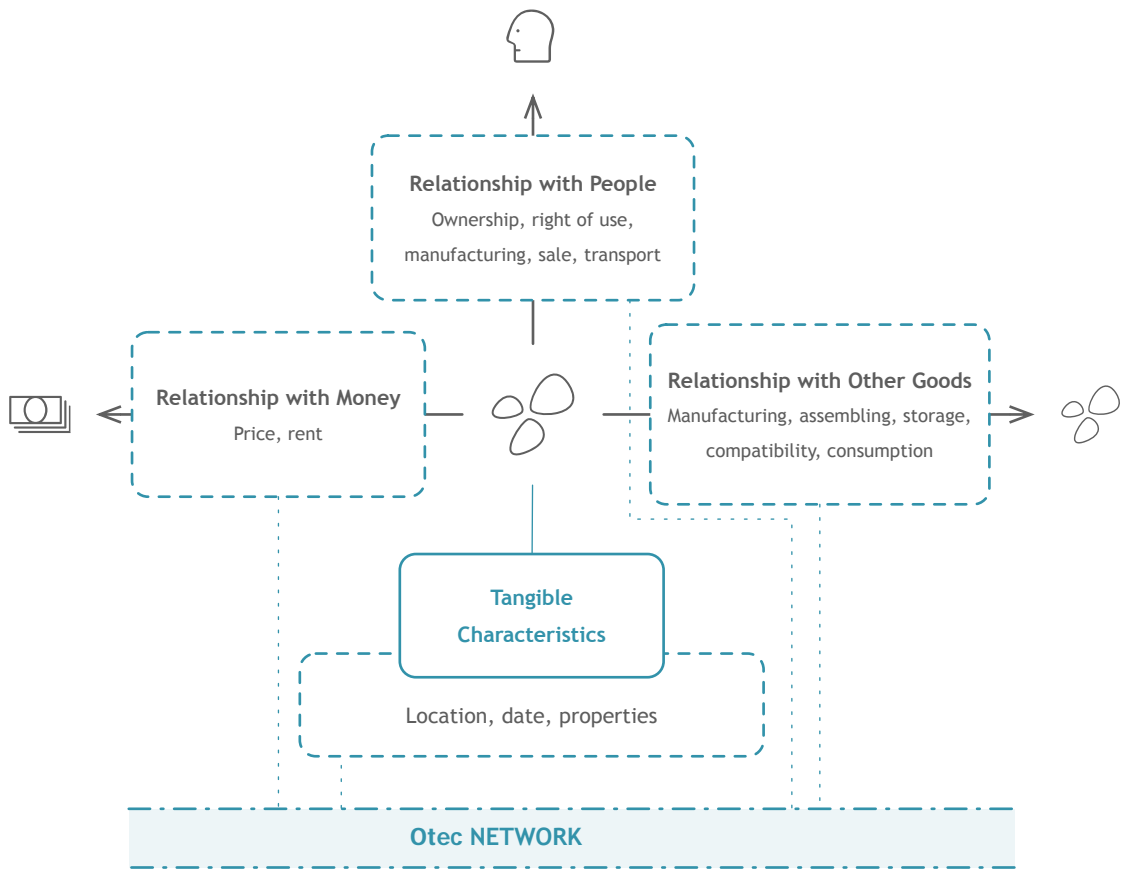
Relationship with People
Ownership, right of use, manufacturing, sale, transport

Relationship with Money
Price, rent

Relationship with Other Goods
Manufacturing, assembling, storage, compatibility, consumption

Tangible Characteristics

Location, date, properties

Otec NETWORK